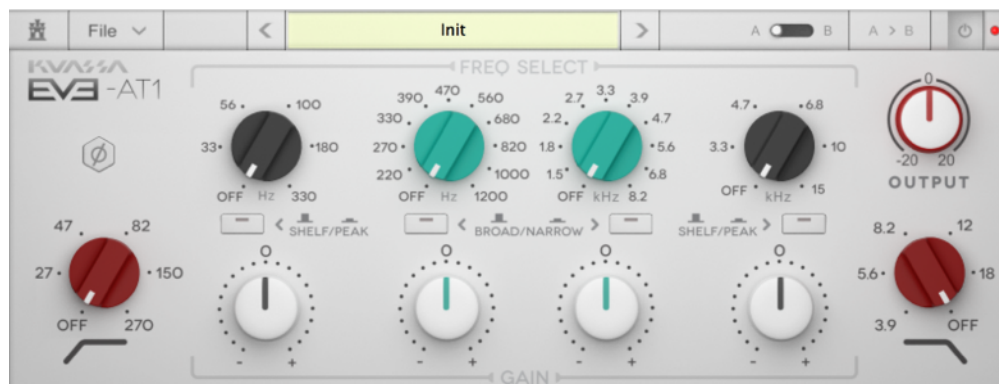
File

Init

A B

A > B

KVASSA
EVE-AT1

FREQ SELECT

56 100
33 180
OFF Hz 330

390 470 560
330 680
270 820
220 1000
OFF Hz 1200

2.7 3.3 3.9
2.2 4.7
1.8 5.6
1.5 6.8
OFF kHz 8.2

4.7 6.8
3.3 10
OFF kHz 15

0
-20 20
OUTPUT

47 82
27 150
OFF 270

SHELF/PEAK

BROAD/NARROW

SHELF/PEAK

8.2 12
5.6 18
3.9 OFF

0
- +

0
- +

0
- +

0
- +

GAIN